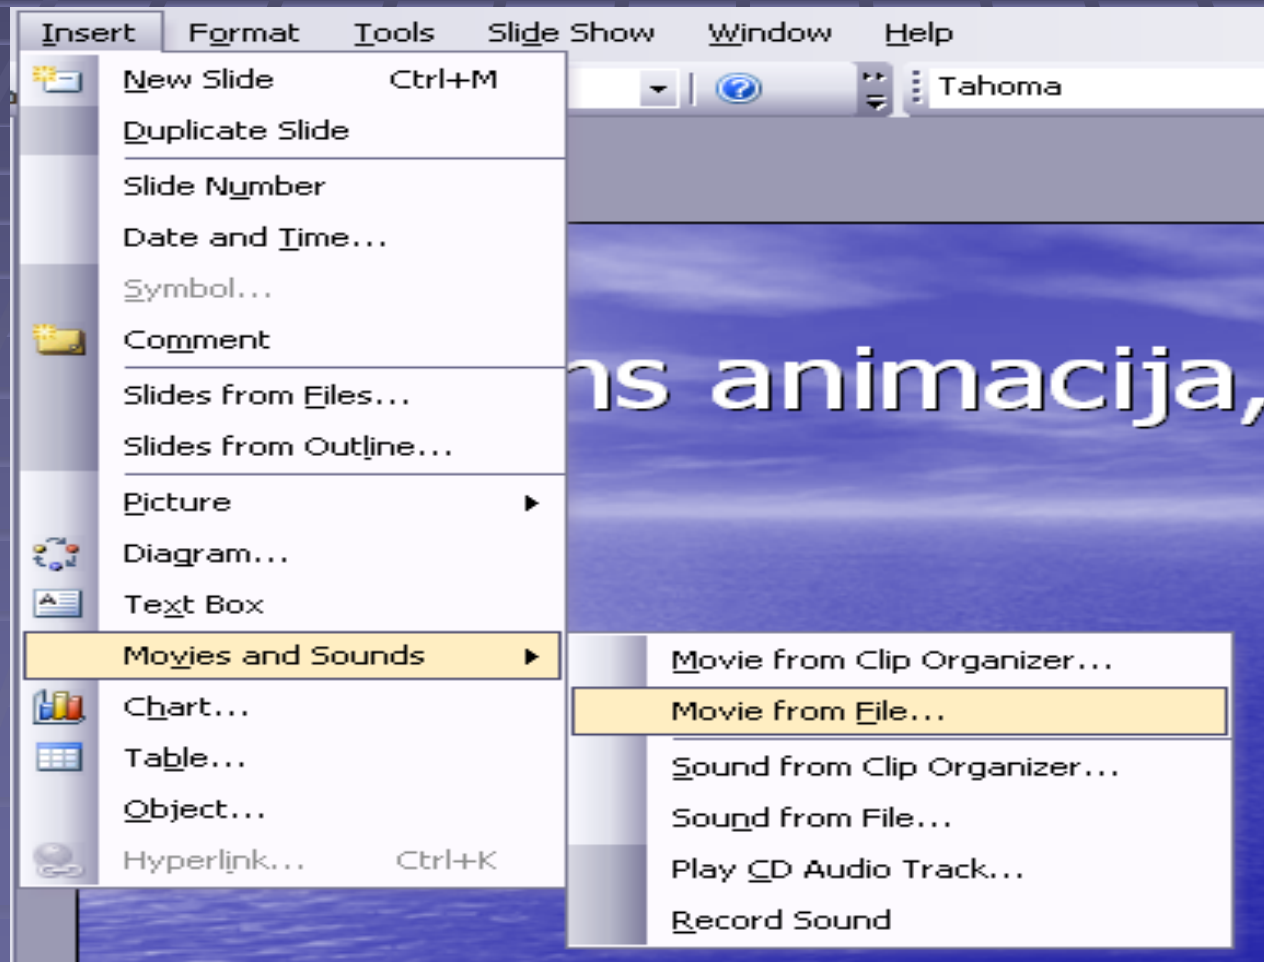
Insert Format Tools Slide Show Window Help

Tahoma

New Slide Ctrl+M
Duplicate Slide
Slide Number
Date and Time...
Symbol...
Comment
Slides from Files...
Slides from Outline...
Picture
Diagram...
Text Box
Movies and Sounds
Chart...
Table...
Object...
Hyperlink... Ctrl+K

Movie from Clip Organizer...
Movie from File...
Sound from Clip Organizer...
Sound from File...
Play CD Audio Track...
Record Sound

ns animacija,